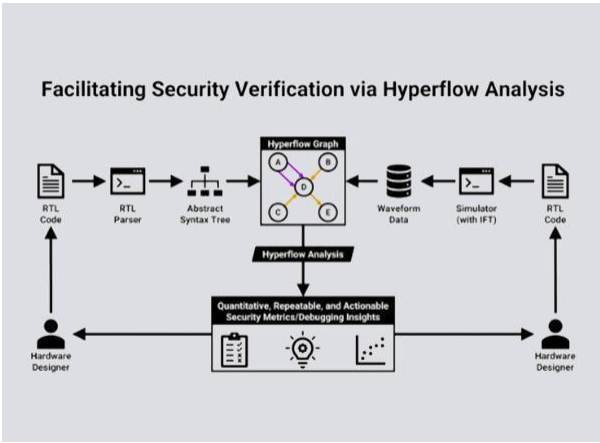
Facilitating Security Verification via Hyperflow Analysis

Hyperflow Graph

A

B

D

C

E

RTL Code

RTL Parser

Abstract Syntax Tree

Waveform Data

Simulator (with IFT)

RTL Code

Hyperflow Analysis

Quantitative, Repeatable, and Actionable Security Metrics/Debugging Insights

Hardware Designer

Hardware Designer